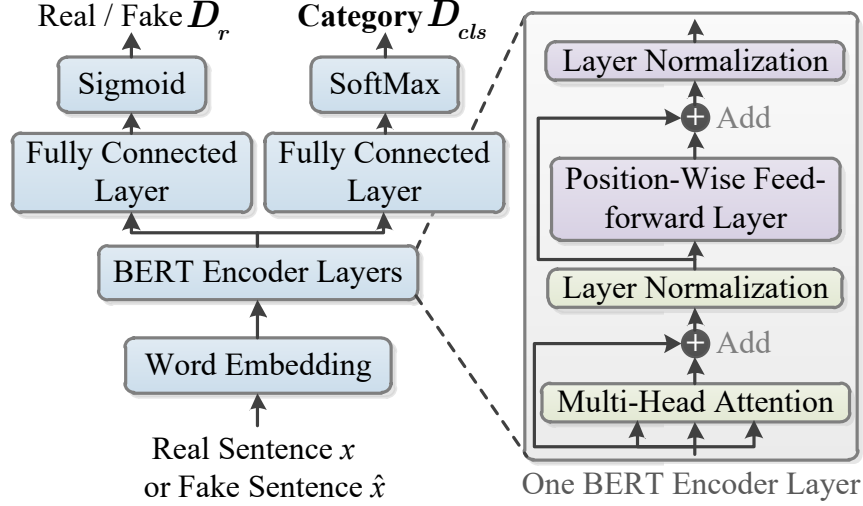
Real / Fake $D_r$

Category $D_{cls}$

Sigmoid

SoftMax

Fully Connected Layer

Fully Connected Layer

BERT Encoder Layers

Word Embedding

Real Sentence $x$ or Fake Sentence $\hat{x}$

Layer Normalization

Add

Position-Wise Feedforward Layer

Layer Normalization

Add

Multi-Head Attention

One BERT Encoder Layer